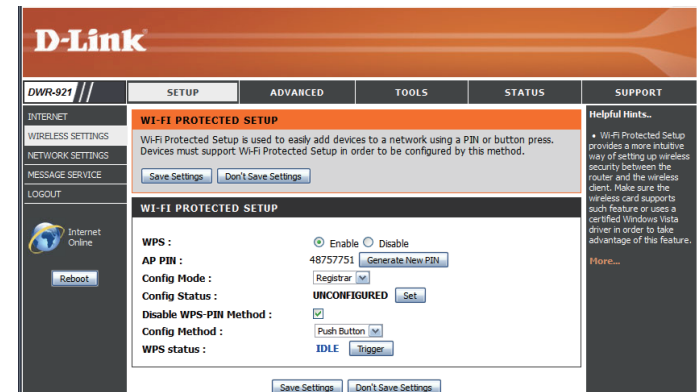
D-Link

DWR-921

SETUP | ADVANCED | TOOLS | STATUS | SUPPORT

INTERNET
WIRELESS SETTINGS
NETWORK SETTINGS
MESSAGE SERVICE
LOGOUT

Internet Online

Reboot

WI-FI PROTECTED SETUP

Wi-Fi Protected Setup is used to easily add devices to a network using a PIN or button press. Devices must support Wi-Fi Protected Setup in order to be configured by this method.

Save Settings | Don't Save Settings

WI-FI PROTECTED SETUP

WPS : Enable Disable
AP PIN : 48757751 Generate New PIN
Config Mode : Registrar
Config Status : UNCONFIGURED Set
Disable WPS-PIN Method :
Config Method : Push Button
WPS status : IDLE Trigger

Save Settings | Don't Save Settings

Helpful Hints..

• Wi-Fi Protected Setup provides a more intuitive way of setting up wireless security between the router and the wireless client. Make sure the wireless card supports such feature or uses a certified Windows Vista driver in order to take advantage of this feature.

More...